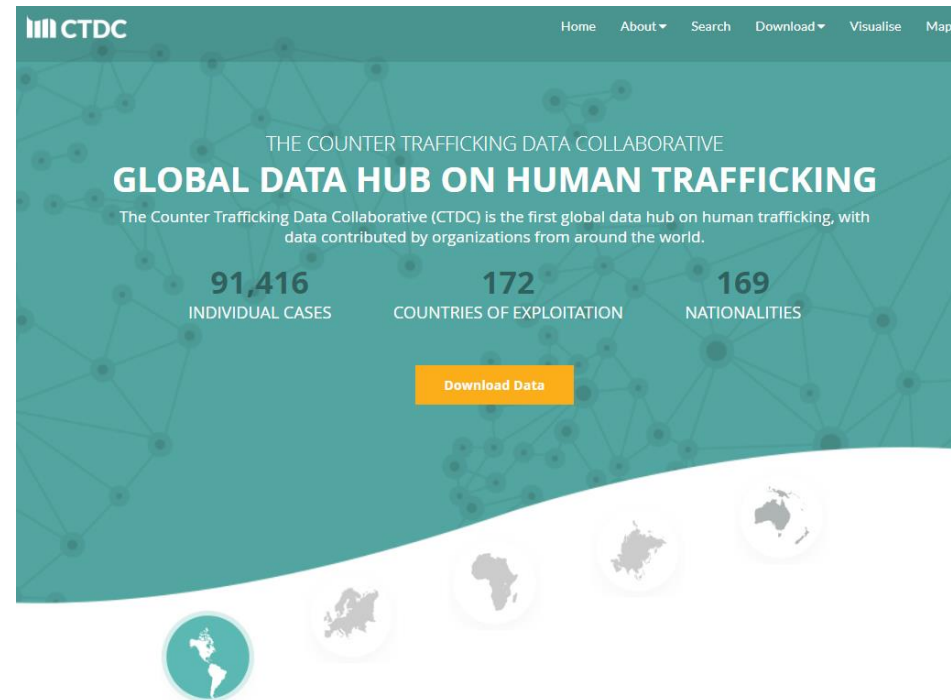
CTDC

Home About Search Download Visualise Map

THE COUNTER TRAFFICKING DATA COLLABORATIVE

GLOBAL DATA HUB ON HUMAN TRAFFICKING

The Counter Trafficking Data Collaborative (CTDC) is the first global data hub on human trafficking, with data contributed by organizations from around the world.

91,416
INDIVIDUAL CASES

172
COUNTRIES OF EXPLOITATION

169
NATIONALITIES

Download Data